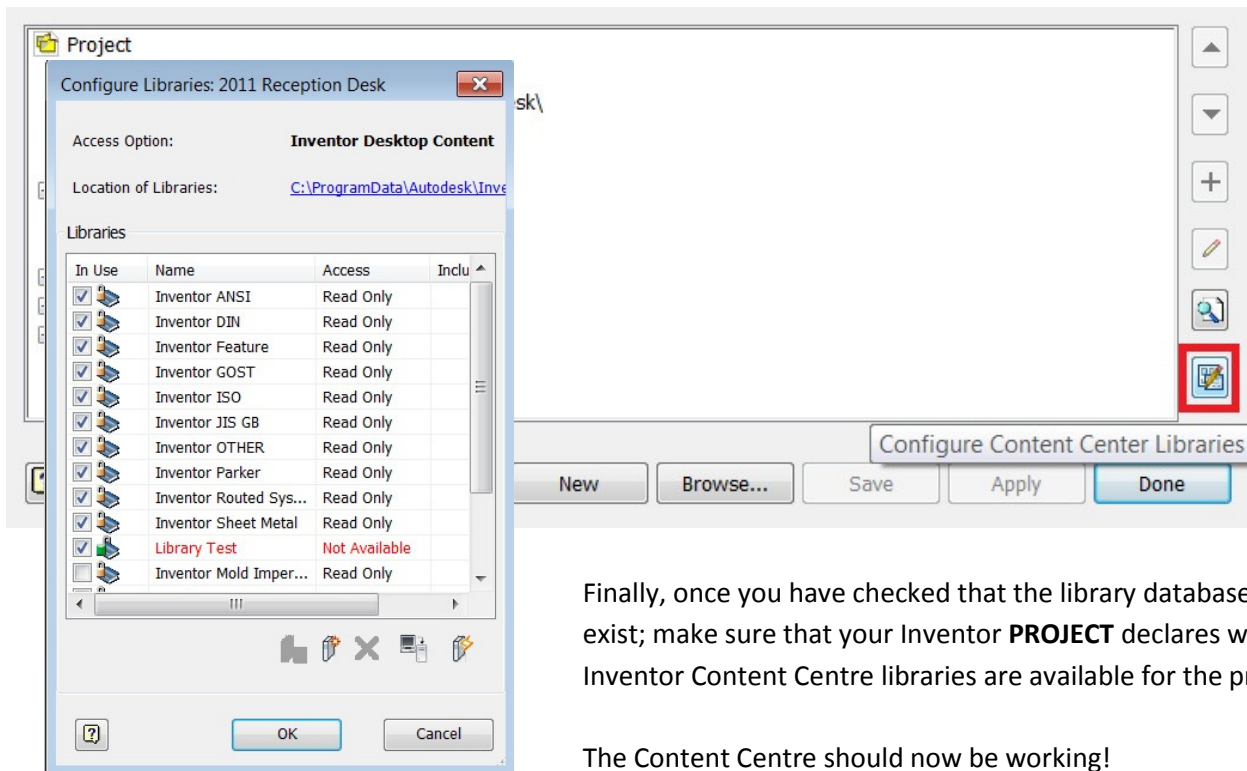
Project

Configure Libraries: 2011 Reception Desk

sk\

Access Option: **Inventor Desktop Content**

Location of Libraries: C:\ProgramData\Autodesk\Inve

Libraries

| In Use | Name | Access | Inclu |
|---|---|---|---|
| | Inventor ANSI | Read Only | |
| | Inventor DIN | Read Only | |
| | Inventor Feature | Read Only | |
| | Inventor GOST | Read Only | |
| | Inventor ISO | Read Only | |
| | Inventor JIS GB | Read Only | |
| | Inventor OTHER | Read Only | |
| | Inventor Parker | Read Only | |
| | Inventor Routed Sys... | Read Only | |
| | Inventor Sheet Metal | Read Only | |
| | Library Test | Not Available | |
| | Inventor Mold Imper... | Read Only | |

III

OK Cancel

Configure Content Center Libraries

New Browse... Save Apply Done

Finally, once you have checked that the library database exist; make sure that your Inventor **PROJECT** declares w Inventor Content Centre libraries are available for the pr

The Content Centre should now be working!